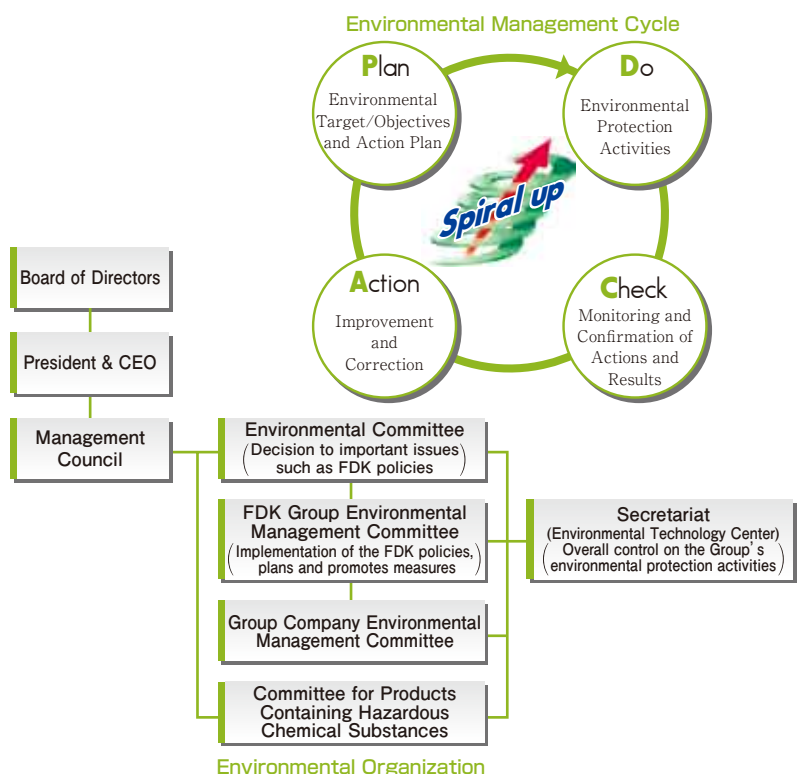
Environmental Management Cycle

Plan
Environmental Target/Objectives and Action Plan

Do
Environmental Protection Activities

Spiral up

Action
Improvement and Correction

Check
Monitoring and Confirmation of Actions and Results

Board of Directors

President & CEO

Management Council

Environmental Committee
(Decision to important issues such as FDK policies)

FDK Group Environmental Management Committee
(Implementation of the FDK policies, plans and promotes measures)

Group Company Environmental Management Committee

Committee for Products Containing Hazardous Chemical Substances

Secretariat
(Environmental Technology Center)
(Overall control on the Group's environmental protection activities)

Environmental Organization